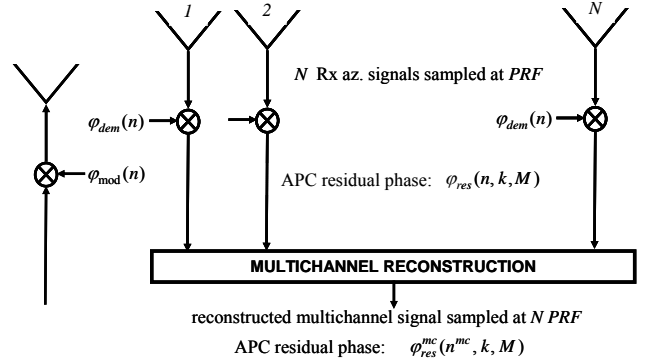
$1$ $2$ $N$

$N$ Rx az. signals sampled at $PRF$

$\varphi_{dem}(n)$

$\varphi_{dem}(n)$

$\varphi_{\text{mod}}(n)$

APC residual phase: $\varphi_{res}(n,k,M)$

MULTICHANNEL RECONSTRUCTION

reconstructed multichannel signal sampled at $N$ $PRF$

APC residual phase: $\varphi_{res}^{mc}(n^{mc},k,M)$